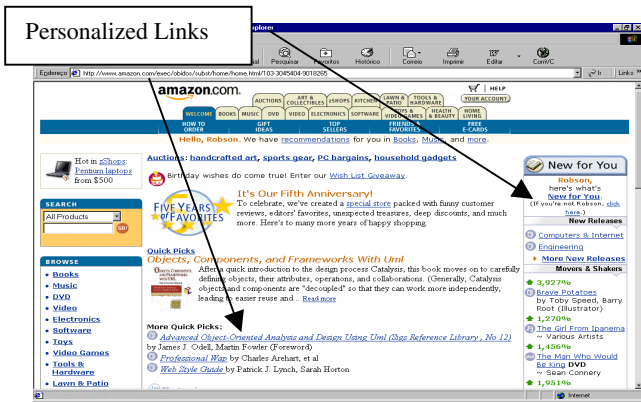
Personalized Links

xplorer

Pesquisar Favoritos Histórico Correio Imprimir Editar ConvC

Endereço http://www.amazon.com/exec/obidos/subst/home/home.html/103-3045404-9018265 Links

amazon.com.

AUCTIONS ART & COLLECTIBLES zSHOPS KITCHEN LAWN & PATIO TOOLS & HARDWARE YOUR ACCOUNT | HELP

WELCOME BOOKS MUSIC DVD VIDEO ELECTRONICS SOFTWARE TOYS & VIDEO GAMES HEALTH & BEAUTY HOME LIVING

HOW TO ORDER GIFT IDEAS TOP SELLERS FRIENDS & FAVORITES FREE E-CARDS

Hello, Robson. We have recommendations for you in Books, Music, and more.

Hot in zShops: Pentium laptops from $500

Auctions: handcrafted art, sports gear, PC bargains, household gadgets

Birthday wishes do come true! Enter our Wish List Giveaway.

SEARCH

All Products

GO!

FIVE YEARS OF FAVORITES

It's Our Fifth Anniversary!

To celebrate, we've created a special store packed with funny customer reviews, editors' favorites, unexpected treasures, deep discounts, and much more. Here's to many more years of happy shopping.

Quick Picks

Objects, Components, and Frameworks With Uml

After a quick introduction to the design process Catalysis, this book moves on to carefully defining objects, their attributes, operations, and collaborations. (Generally, Catalysis objects and components are "decoupled" so that they can work more independently, leading to easier reuse and... Read more

BROWSE

• Books
• Music
• DVD
• Video
• Electronics
• Software
• Toys
• Video Games
• Tools & Hardware
• Lawn & Patio

More Quick Picks:

Advanced Object-Oriented Analysis and Design Using Uml (Sigs Reference Library , No 12) by James J. Odell, Martin Fowler (Foreword)

Professional Wap by Charles Arehart, et al

Web Style Guide by Patrick J. Lynch, Sarah Horton

New for You

Robson, here's what's New for You.

(If you're not Robson, click here.)

New Releases

Computers & Internet

Engineering

More New Releases

Movers & Shakers

3,927%

Brave Potatoes by Toby Speed, Barry Root (Illustrator)

1,270%

The Girl From Ipanema ~ Various Artists

1,456%

The Man Who Would Be King DVD ~ Sean Connery

1,951%

Internet